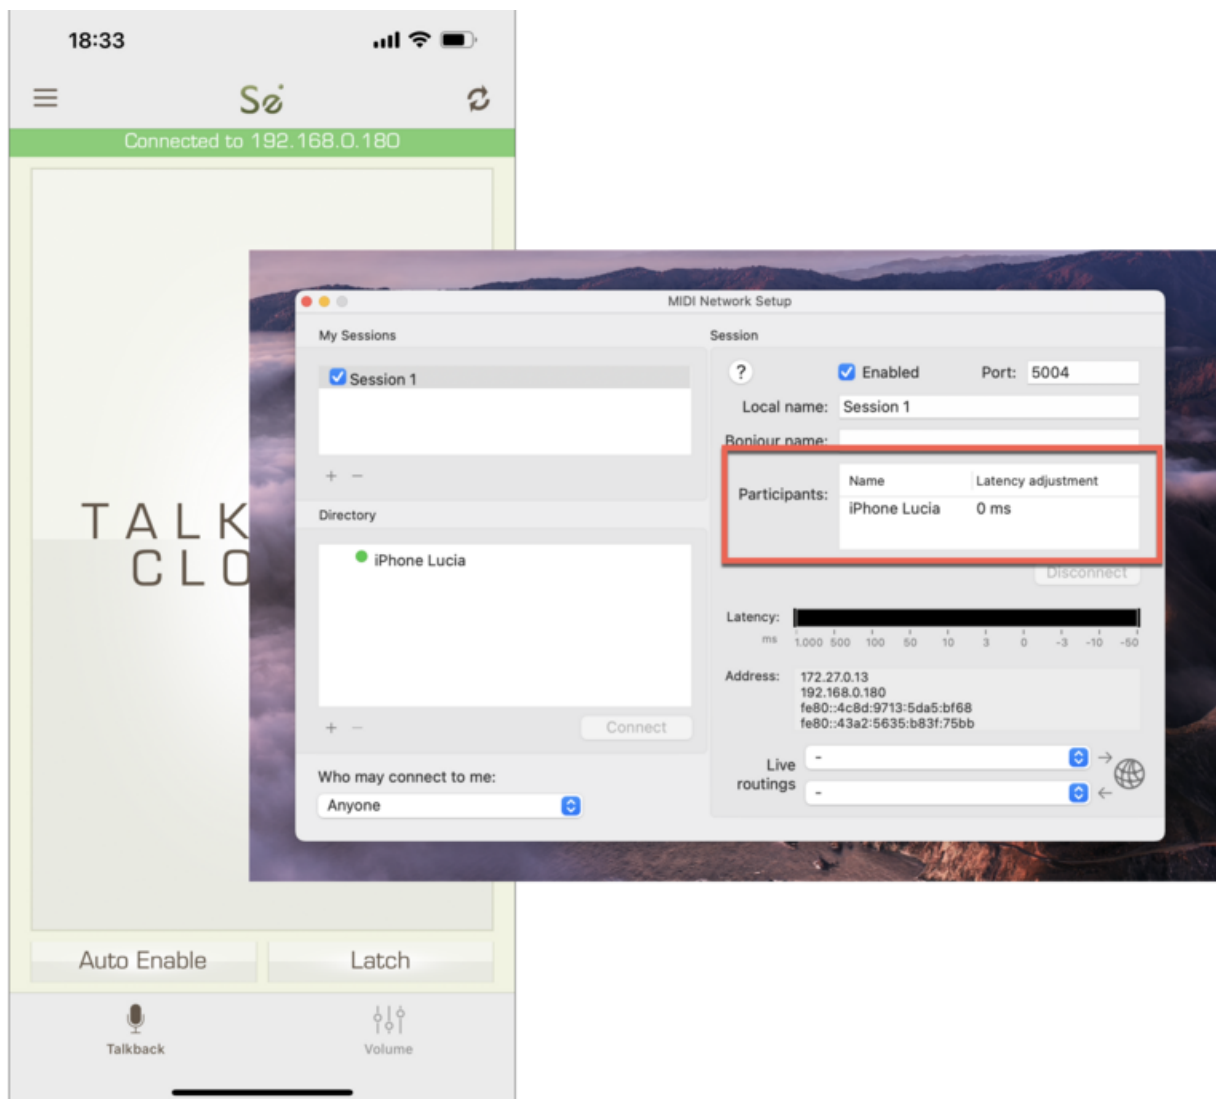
18:33

Sə

Connected to 192.168.0.180

TALK
CLO

MIDI Network Setup

My Sessions

Session 1

+ −

Directory

iPhone Lucia

+ −

Connect

Who may connect to me:

Anyone

Session

?

Enabled

Port: 5004

Local name: Session 1

Bonjour name:

Participants:

| Name | Latency adjustment |
|---|---|
| iPhone Lucia | 0 ms |

Disconnect

Latency:

ms 1.000 500 100 50 10 3 0 -3 -10 -50

Address: 172.27.0.13
192.168.0.180
fe80::4c8d:9713:5da5:bf68
fe80::43a2:5635:b83f:75bb

Live routings

-

-

Auto Enable

Latch

Talkback

Volume